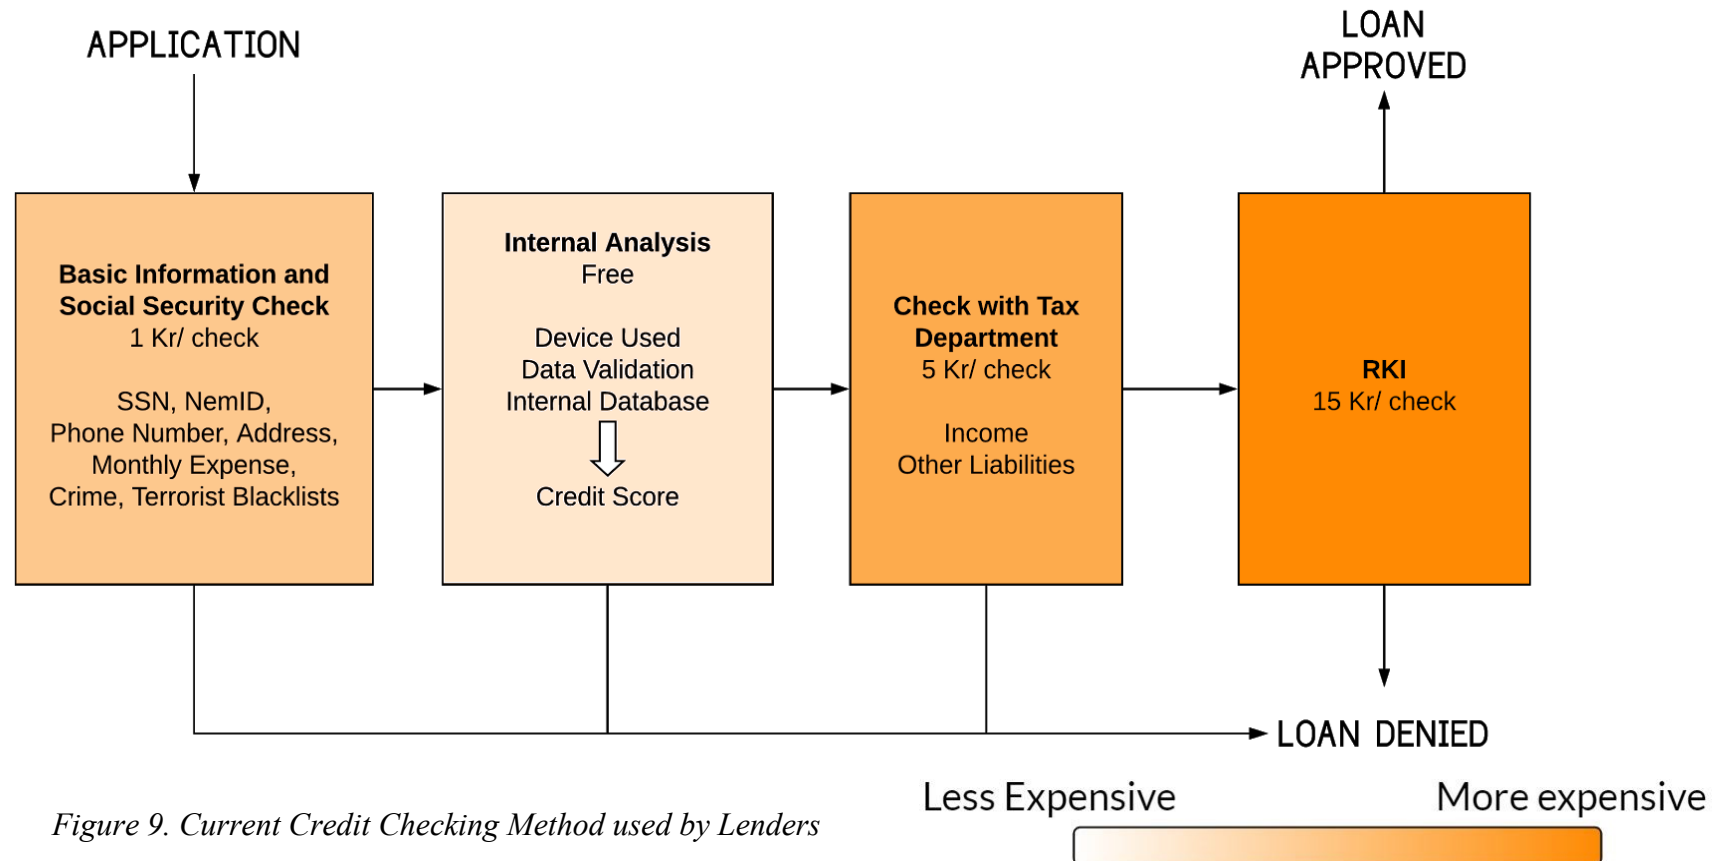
APPLICATION

LOAN APPROVED

**Basic Information and Social Security Check**
1 Kr/ check

SSN, NemID, Phone Number, Address, Monthly Expense, Crime, Terrorist Blacklists

**Internal Analysis**
Free

Device Used
Data Validation
Internal Database

Credit Score

**Check with Tax Department**
5 Kr/ check

Income
Other Liabilities

**RKI**
15 Kr/ check

LOAN DENIED

Less Expensive

More expensive

*Figure 9. Current Credit Checking Method used by Lenders*